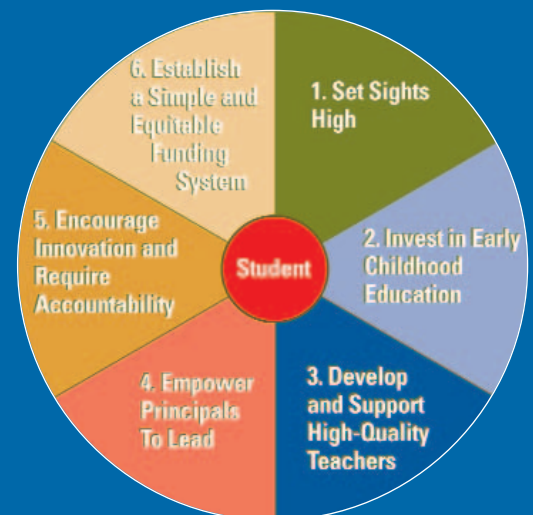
Student

1. Set Sights High

2. Invest in Early Childhood Education

3. Develop and Support High-Quality Teachers

4. Empower Principals To Lead

5. Encourage Innovation and Require Accountability

6. Establish a Simple and Equitable Funding System